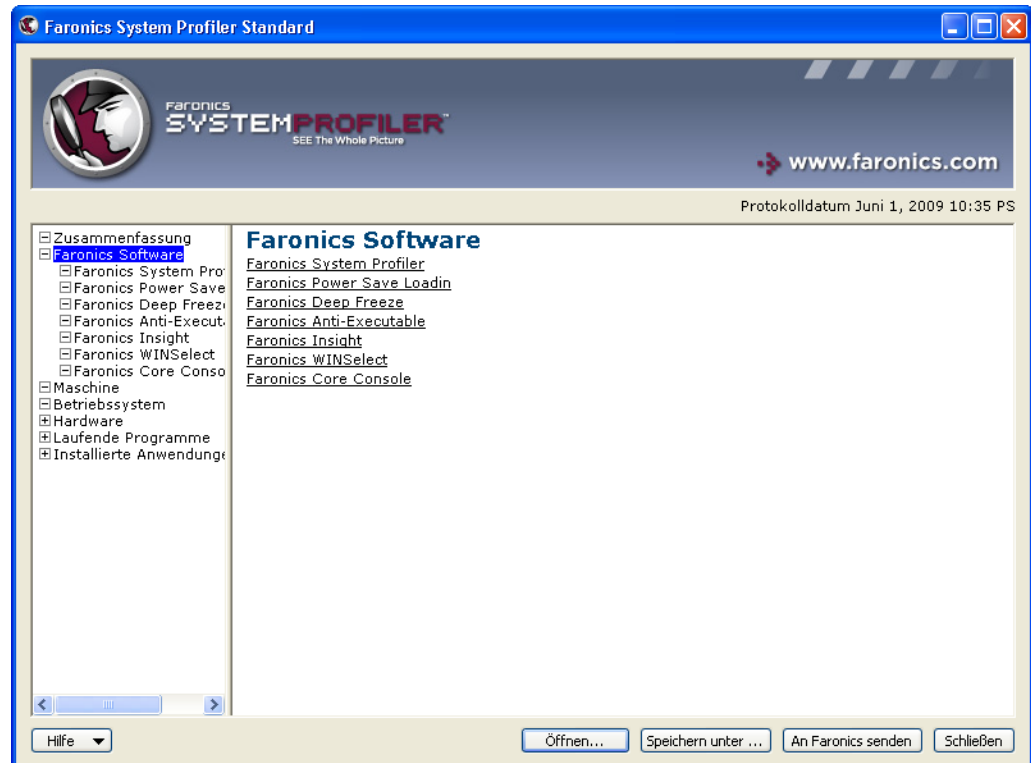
Faronics System Profiler Standard

Faronics
SYSTEMPROFILER
SEE The Whole Picture

www.faronics.com

Protokolldatum Juni 1, 2009 10:35 PS

⊟Zusammenfassung
⊟Faronics Software
⊟Faronics System Pro
⊟Faronics Power Save
⊟Faronics Deep Freez
⊟Faronics Anti-Execut
⊟Faronics Insight
⊟Faronics WINSelect
⊟Faronics Core Conso
⊟Maschine
⊟Betriebssystem
⊞Hardware
⊞Laufende Programme
⊞Installierte Anwendung

Faronics Software
Faronics System Profiler
Faronics Power Save Loadin
Faronics Deep Freeze
Faronics Anti-Executable
Faronics Insight
Faronics WINSelect
Faronics Core Console

Hilfe

Öffnen...
Speichern unter ...
An Faronics senden
Schließen